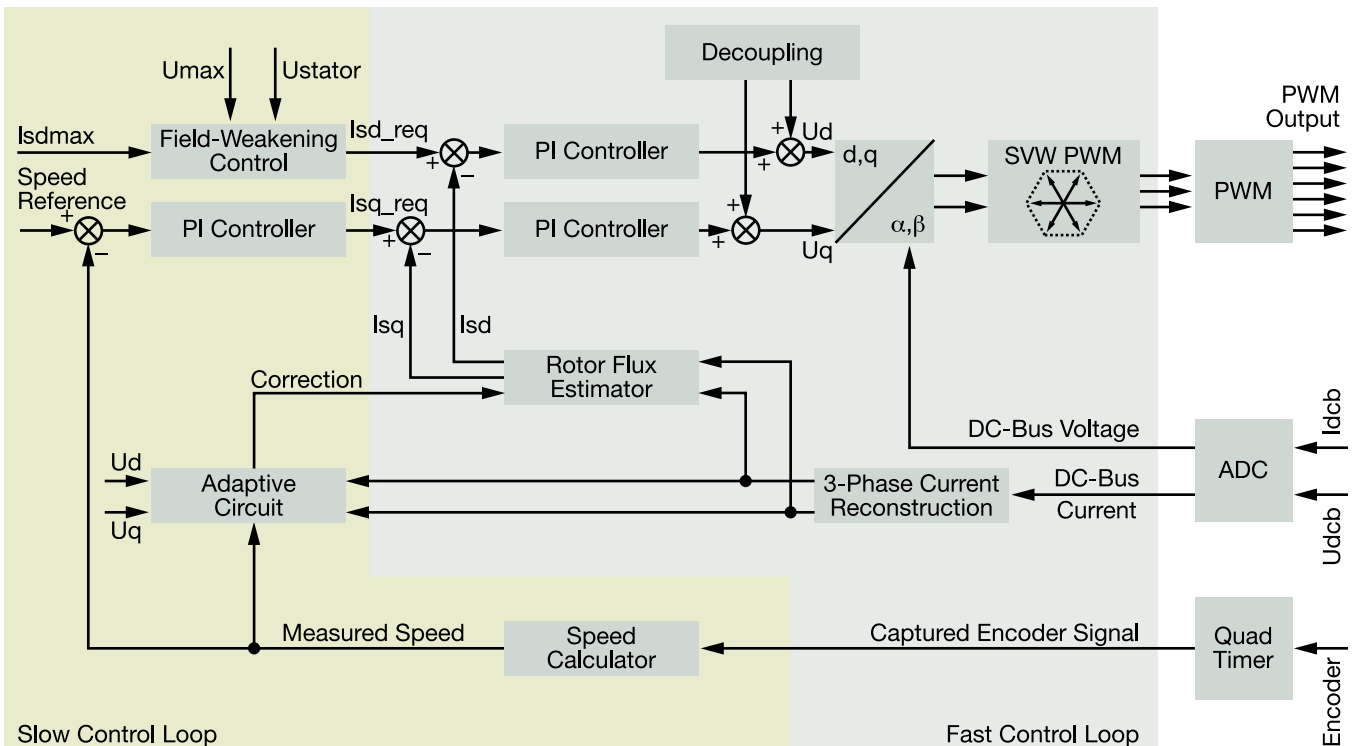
Decoupling

Umax

Ustator

PWM Output

Isdmax

Field-Weakening Control

Isd_req

+

–

PI Controller

+

Ud

+

d,q

SVW PWM

PWM

Speed Reference

+

–

PI Controller

Isq_req

+

–

PI Controller

+

+

Uq

$\alpha,\beta$

Isq

Isd

Rotor Flux Estimator

Correction

DC-Bus Voltage

Idcb

Ud

Adaptive Circuit

Uq

3-Phase Current Reconstruction

DC-Bus Current

ADC

Udcb

Measured Speed

Speed Calculator

Captured Encoder Signal

Quad Timer

Encoder

Slow Control Loop

Fast Control Loop